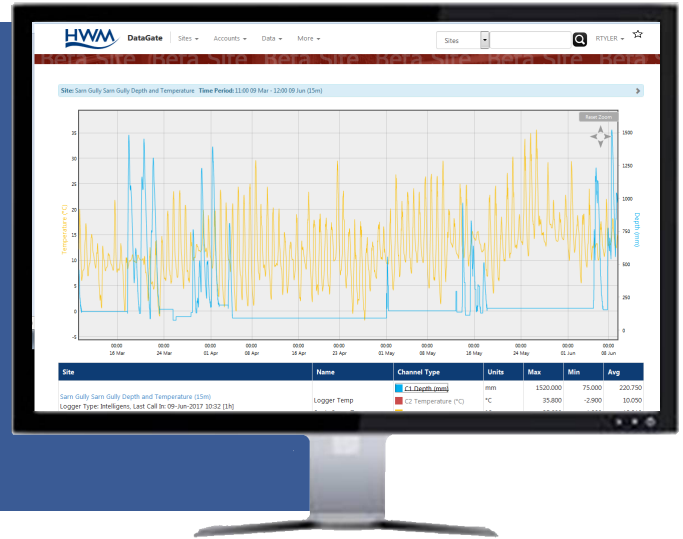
HWM DataGate Sites ▾ Accounts ▾ Data ▾ More ▾

Sites

RTYLER ▾ ☆

Bera Site Bera Site Bera Site

Site: Sarn Gully Sarn Gully Depth and Temperature Time Period: 11:00 09 Mar - 12:00 09 Jun (15m)

Reset Zoom

Temperature (°C)

35 30 25 20 15 10 5 0 -5

Depth (mm)

1500 1250 1000 750 500 250 0

00:00 16 Mar
00:00 24 Mar
00:00 01 Apr
00:00 08 Apr
00:00 16 Apr
00:00 23 Apr
00:00 01 May
00:00 08 May
00:00 16 May
00:00 24 May
00:00 01 Jun
00:00 08 Jun

| Site | Name | Channel Type | Units | Max | Min | Avg |
|---|---|---|---|---|---|---|
| Sarn Gully Sarn Gully Depth and Temperature (15m) Logger Type: Intelligens, Last Call In: 09-Jun-2017 10:32 [1h] | | C1 Depth (mm) | mm | 1520.000 | 75.000 | 220.750 |
| | Logger Temp | C2 Temperature (°C) | °C | 35.800 | -2.900 | 10.050 |